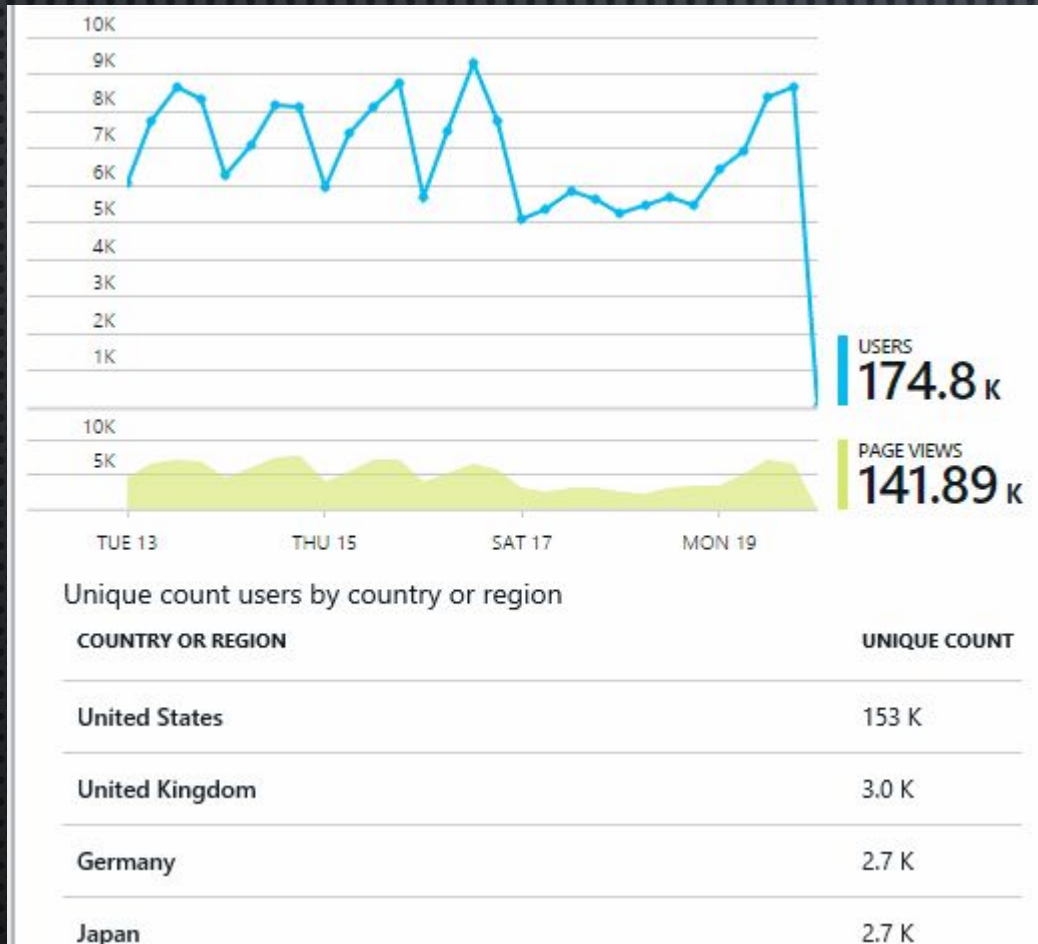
10K
9K
8K
7K
6K
5K
4K
3K
2K
1K

USERS
174.8 K

10K
5K

PAGE VIEWS
141.89 K

TUE 13
THU 15
SAT 17
MON 19

Unique count users by country or region

| COUNTRY OR REGION | UNIQUE COUNT |
|---|---|
| United States | 153 K |
| United Kingdom | 3.0 K |
| Germany | 2.7 K |
| Japan | 2.7 K |